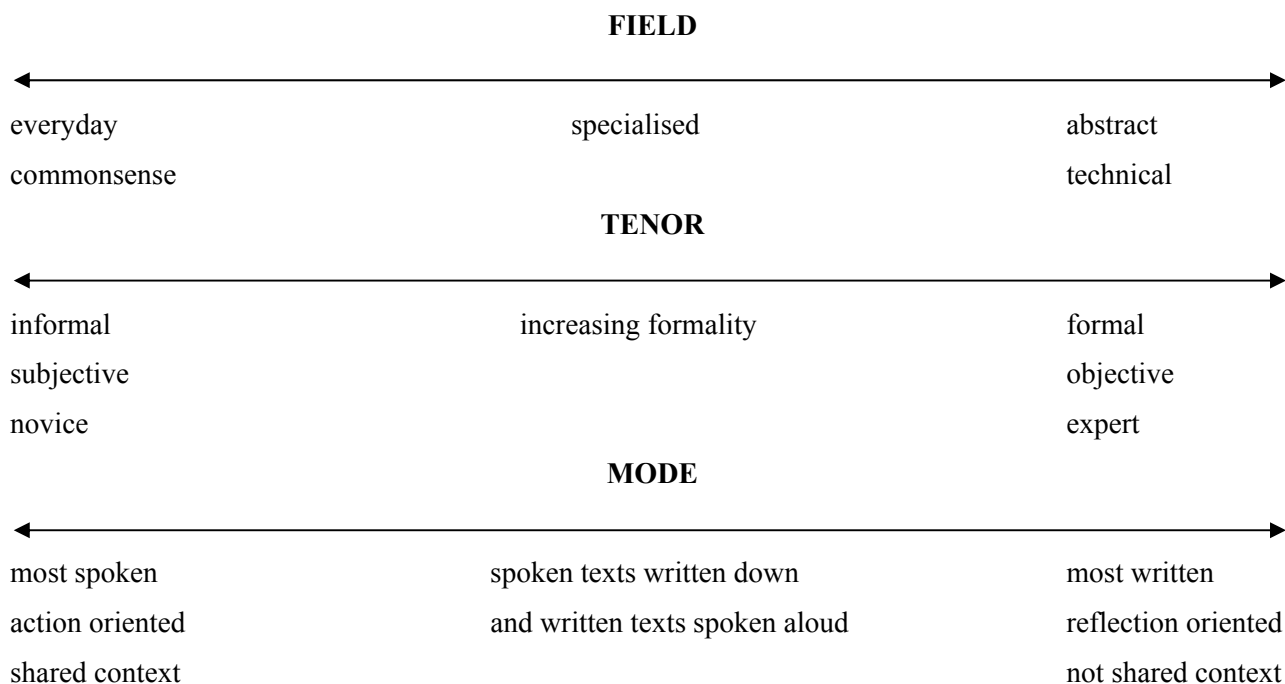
**FIELD**

everyday

commonsense

specialised

abstract

technical

**TENOR**

informal

subjective

novice

increasing formality

formal

objective

expert

**MODE**

most spoken

action oriented

shared context

spoken texts written down and written texts spoken aloud

most written

reflection oriented

not shared context